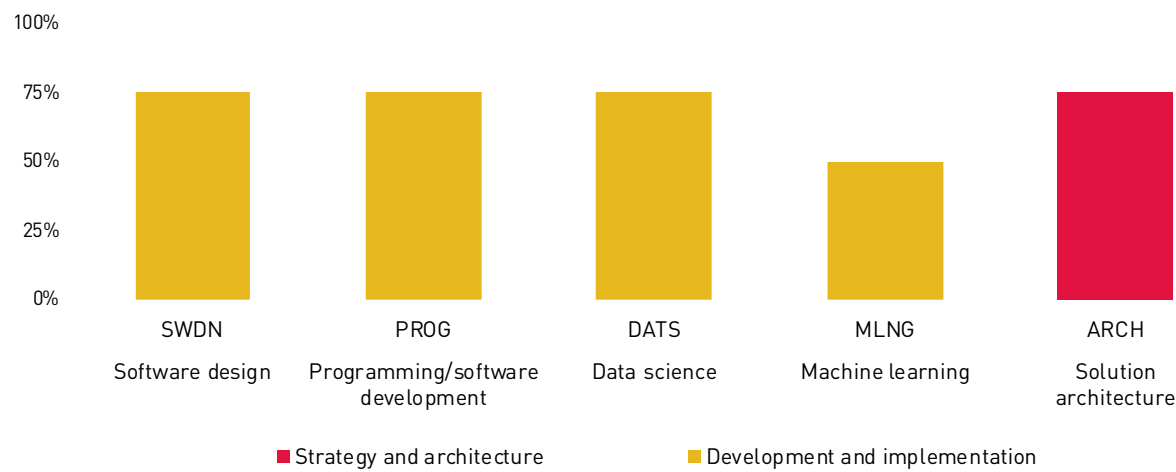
100%
75%
50%
25%
0%

SWDN
Software design

PROG
Programming/software development

DATS
Data science

MLNG
Machine learning

ARCH
Solution architecture

Strategy and architecture
Development and implementation